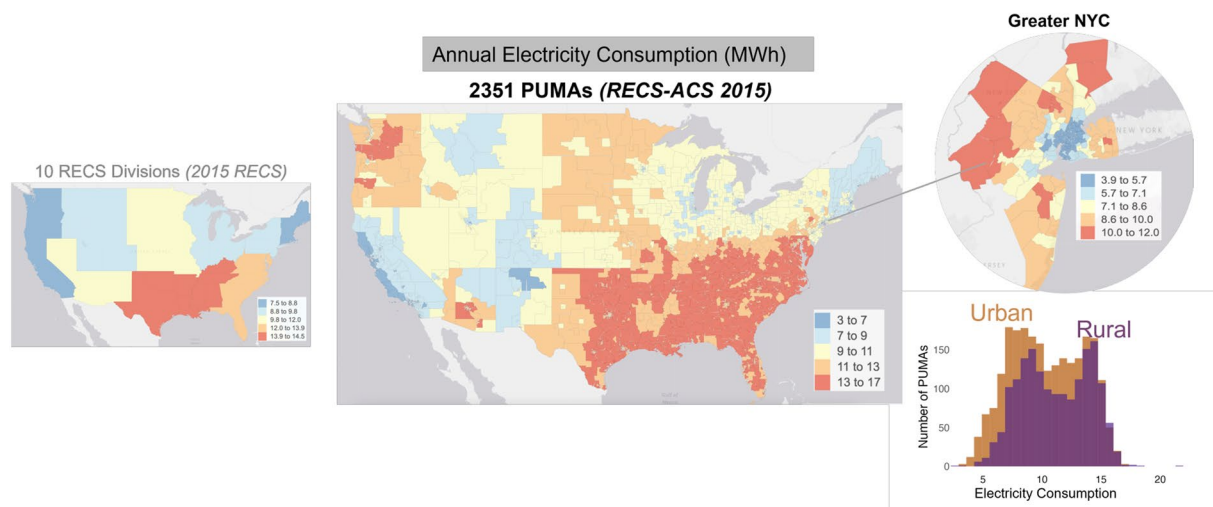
Annual Electricity Consumption (MWh)

2351 PUMAs *(RECS-ACS 2015)*

10 RECS Divisions *(2015 RECS)*

7.5 to 8.8
8.8 to 9.8
9.8 to 12.0
12.0 to 13.9
13.9 to 14.5

3 to 7
7 to 9
9 to 11
11 to 13
13 to 17

Greater NYC

NEW YORK

3.9 to 5.7
5.7 to 7.1
7.1 to 8.6
8.6 to 10.0
10.0 to 12.0

Urban

Rural

Number of PUMAs

150
100
50
0

5
10
15
20

Electricity Consumption